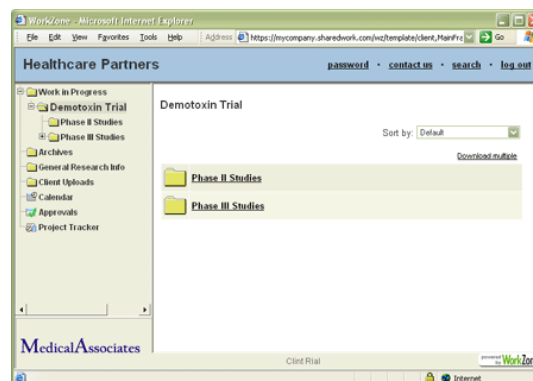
WorkZone - Microsoft Internet Explorer

File Edit View Favorites Tools Help Address https://mycompany.sharedwork.com/wz/template/client,MainFra Go

Healthcare Partners

password · contact us · search · log out

Work in Progress
Demotoxin Trial
Phase II Studies
Phase III Studies
Archives
General Research Info
Client Uploads
Calendar
Approvals
Project Tracker

Demotoxin Trial

Sort by: Default

Download multiple

Phase II Studies

Phase III Studies

MedicalAssociates

Clint Rial

powered by WorkZone

Internet